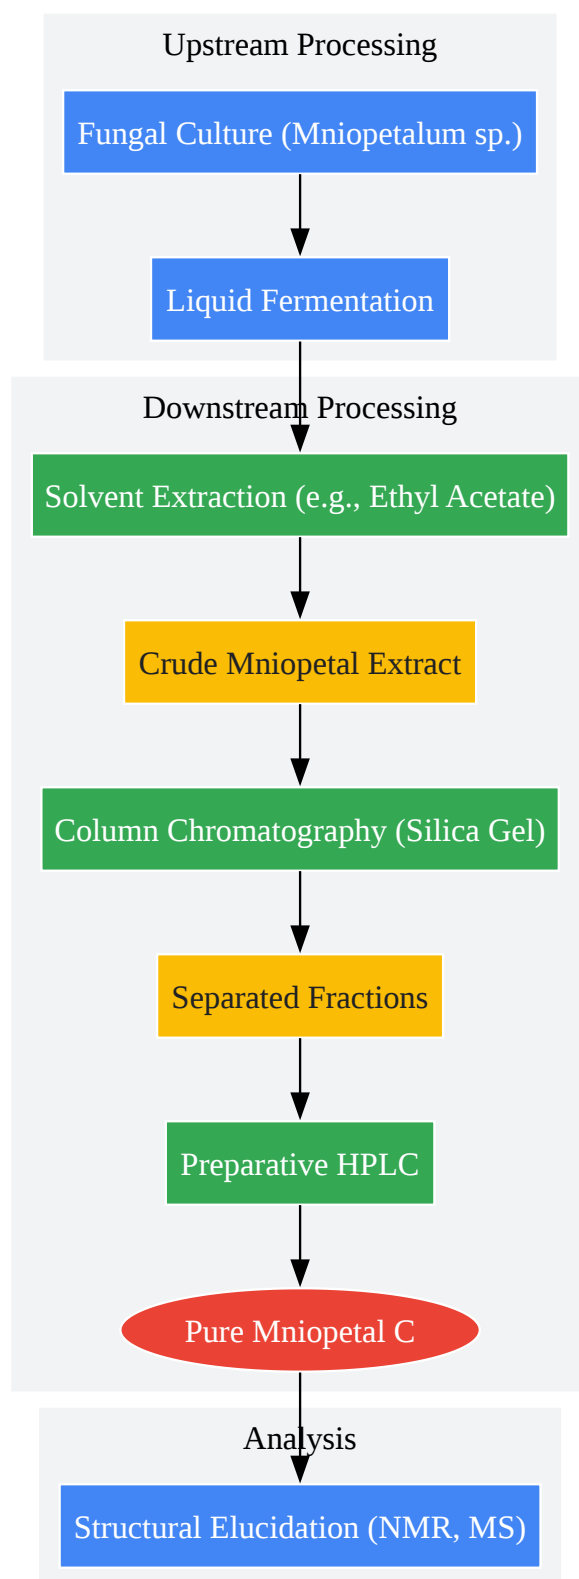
Upstream Processing

Fungal Culture (Mniopetalum sp.)

Liquid Fermentation

Downstream Processing

Solvent Extraction (e.g., Ethyl Acetate)

Crude Mniopetal Extract

Column Chromatography (Silica Gel)

Separated Fractions

Preparative HPLC

Pure Mniopetal C

Analysis

Structural Elucidation (NMR, MS)